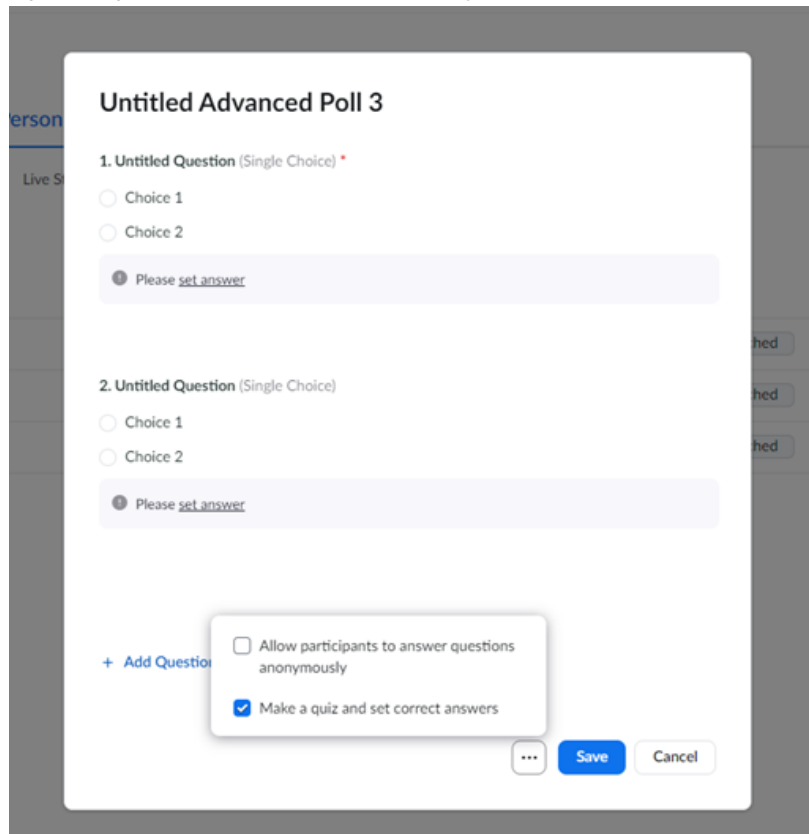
Person

Live St

Untitled Advanced Poll 3

1. Untitled Question (Single Choice) *

Choice 1

Choice 2

Please set answer

2. Untitled Question (Single Choice)

Choice 1

Choice 2

Please set answer

hed

hed

hed

+ Add Questio

Allow participants to answer questions anonymously

Make a quiz and set correct answers

...

Save

Cancel